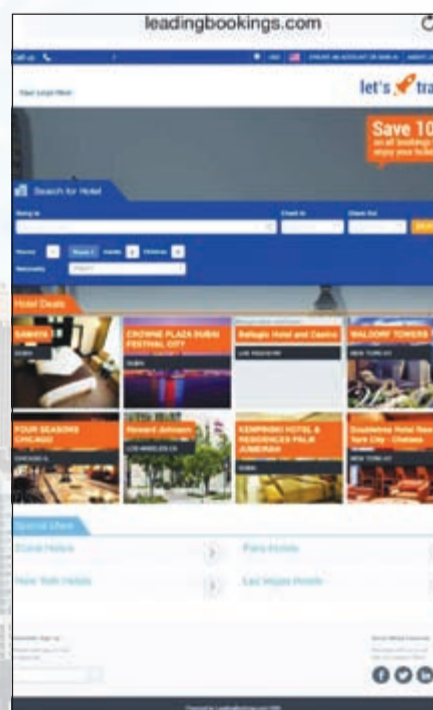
leadingbookings.com

Call us

Your Logo Here

let's tra

Save 10
on all bookings
enjoy your hol

Search for Hotel

Going to

Check In

Check Out

Rooms

Adults

Children

Nationality

Hotel Deals

SAMAYA

DUBAI

CROWNE PLAZA DUBAI FESTIVAL CITY

DUBAI

Bellagio Hotel and Casino

LAS VEGAS NV

WALDORF TOWERS

NEW YORK NY

FOUR SEASONS CHICAGO

CHICAGO IL

Howard Johnson

LOS ANGELES CA

KEMPINSKI HOTEL & RESIDENCES PALM JUMEIRAH

DUBAI

Doubletree Hotel New York City - Chelsea

NEW YORK NY

Special Offers

Dubai Hotels

Paris Hotels

New York Hotels

Las Vegas Hotels

Newsletter Sign Up

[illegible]